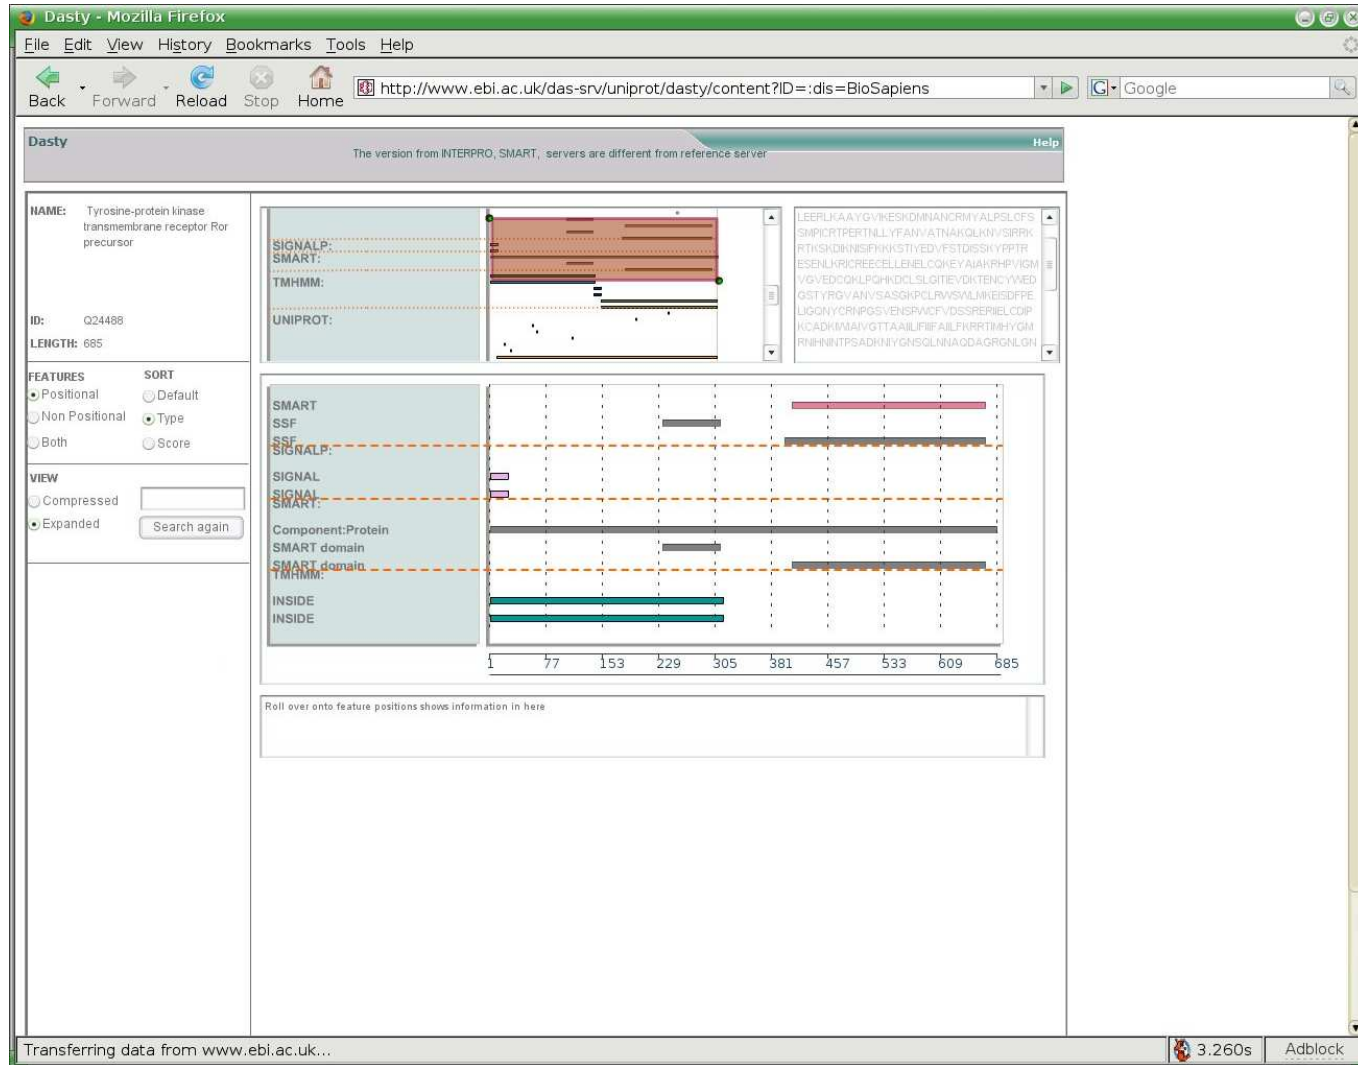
Dasty - Mozilla Firefox

File Edit View History Bookmarks Tools Help

Back Forward Reload Stop Home http://www.ebi.ac.uk/das-srv/uniprot/dasty/content?ID=:dis=BioSapiens Google

Dasty

The version from INTERPRO, SMART, servers are different from reference server

Help

NAME: Tyrosine-protein kinase transmembrane receptor Ror precursor

ID: Q24488

LENGTH: 685

FEATURES
Positional
Non Positional
Both

SORT
Default
Type
Score

VIEW
Compressed
Expanded

Search again

SIGNALP:
SMART:
TMHMM:
UNIPROT:

LEERLKAAYGVIKESKDMNANCRMYALPSLCFS
SMPICRTPERTNLLYFANVATNAKQLKNVSIRRK
RTKSKDKNISFKKKSTIYEDVFSTDISSKYPPTR
ESENLKRICREECELLENELCQKEYAIAKRHPVIGM
VGVEDCQKLPQHKDCLSLGITEVDKTENCYWED
GSTYRGVANVSASGKPCLRWSWLMKEISDFPE
LIGQNYCRNPGSVENSPWCFVDSSRERIIELCDIP
KCADKMWAIVGTTAAILFIIFAILFKRRTIMHYGM
RNHNINTPSADKNIYGNSQLNNAQDAGRGNLGN

SMART
SSF
SSF
SIGNALP:
SIGNAL
SIGNAL
SMART:
Component:Protein
SMART domain
SMART domain
TMHMM:
INSIDE
INSIDE

1 77 153 229 305 381 457 533 609 685

Roll over onto feature positions shows information in here

Transferring data from www.ebi.ac.uk...

3.260s

Adblock